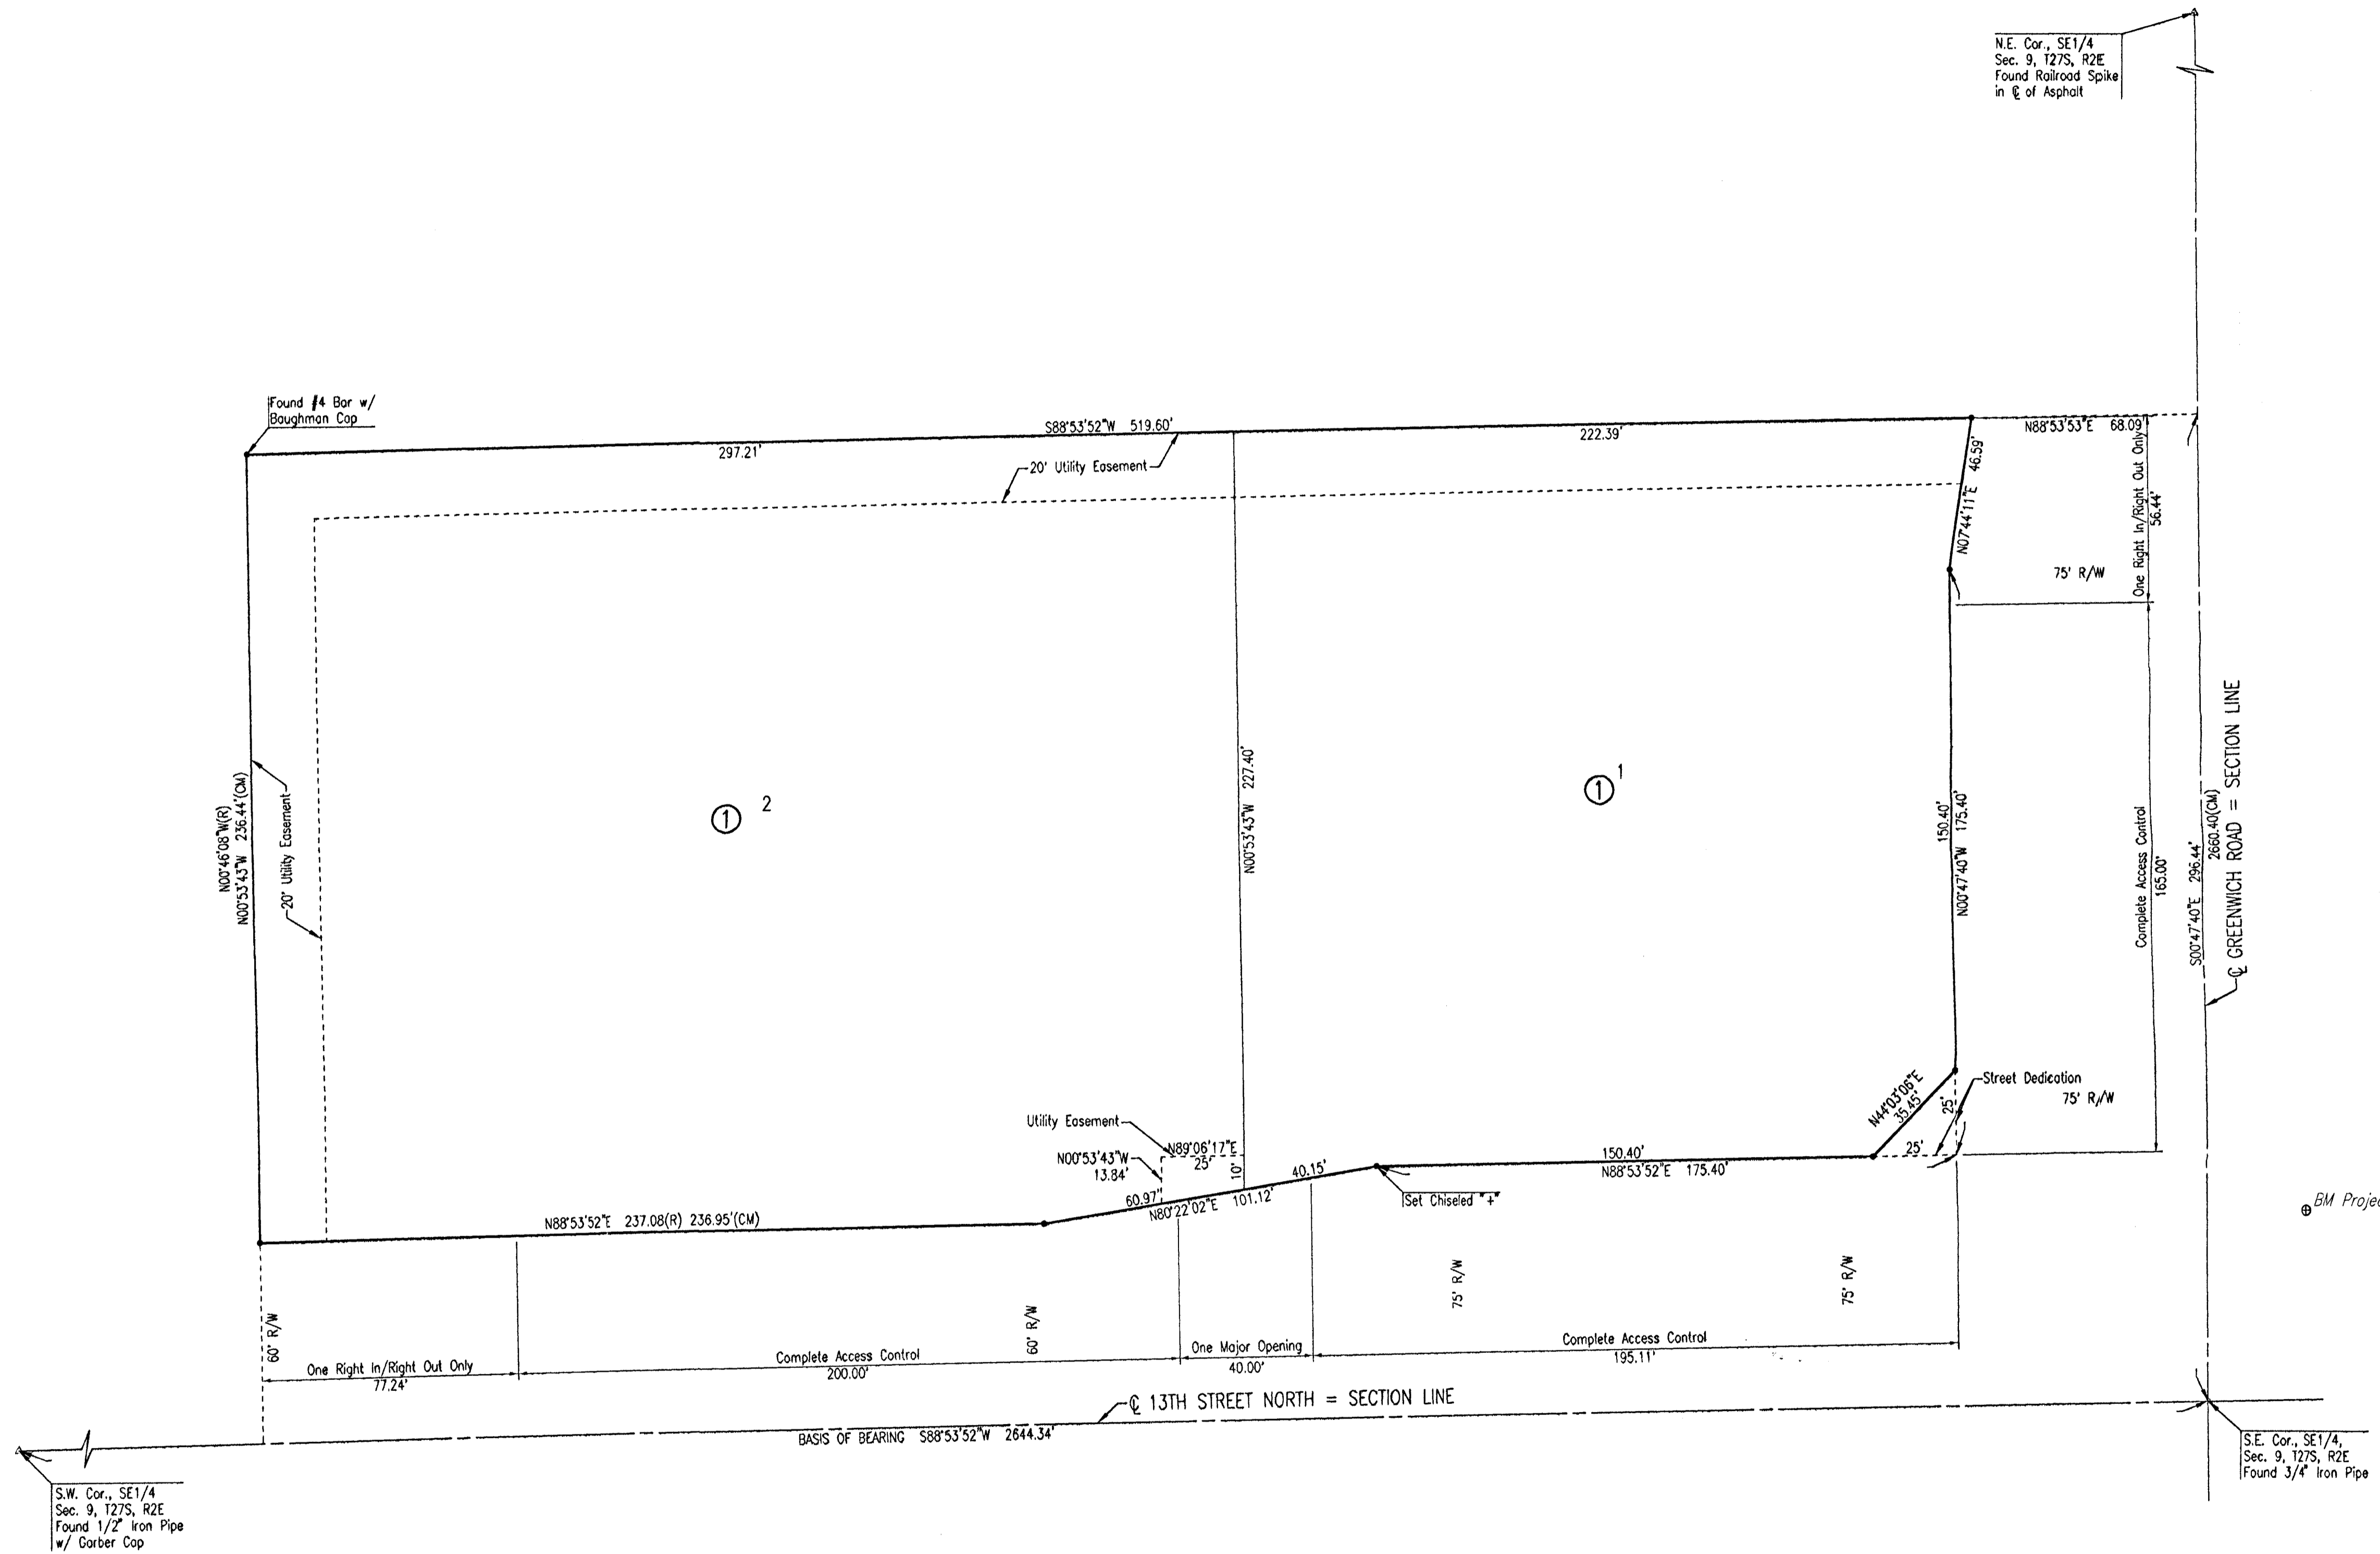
N.E. Cor., SE1/4
Sec. 9, T27S, R2E
Found Railroad Spike
in ℄ of Asphalt

Found #4 Bar w/
Baughman Cap

S88°53'52"W 519.60'
297.21'
222.39'
N88°53'53"E 68.09'
20' Utility Easement
N07°44'11"E 46.59'
One Right In/Right Out Only
56.44'
75' R/W

N00°46'08"W(R)
N00°53'43"W 236.44'(CM)
20' Utility Easement
① 2
N00°53'43"W 227.40'
① 1
150.40'
N00°47'40"W 175.40'
Complete Access Control
165.00'
S00°47'40"E 296.44'
2660.40'(CM)
℄ GREENWICH ROAD = SECTION LINE

N44°03'06"E
35.45'
Street Dedication
75' R/W
25'
25'
Utility Easement
N89°06'17"E
25'
N00°53'43"W
13.84'
10'
40.15'
60.97'
N80°22'02"E 101.12'
150.40'
N88°53'52"E 175.40'
Set Chiseled "+"
N88°53'52"E 237.08(R) 236.95'(CM)
BM Projec

75' R/W
75' R/W
60' R/W
60' R/W
One Right In/Right Out Only
77.24'
Complete Access Control
200.00'
One Major Opening
40.00'
Complete Access Control
195.11'
℄ 13TH STREET NORTH = SECTION LINE
BASIS OF BEARING S88°53'52"W 2644.34'

S.W. Cor., SE1/4
Sec. 9, T27S, R2E
Found 1/2" Iron Pipe
w/ Garber Cap

S.E. Cor., SE1/4,
Sec. 9, T27S, R2E
Found 3/4" Iron Pipe